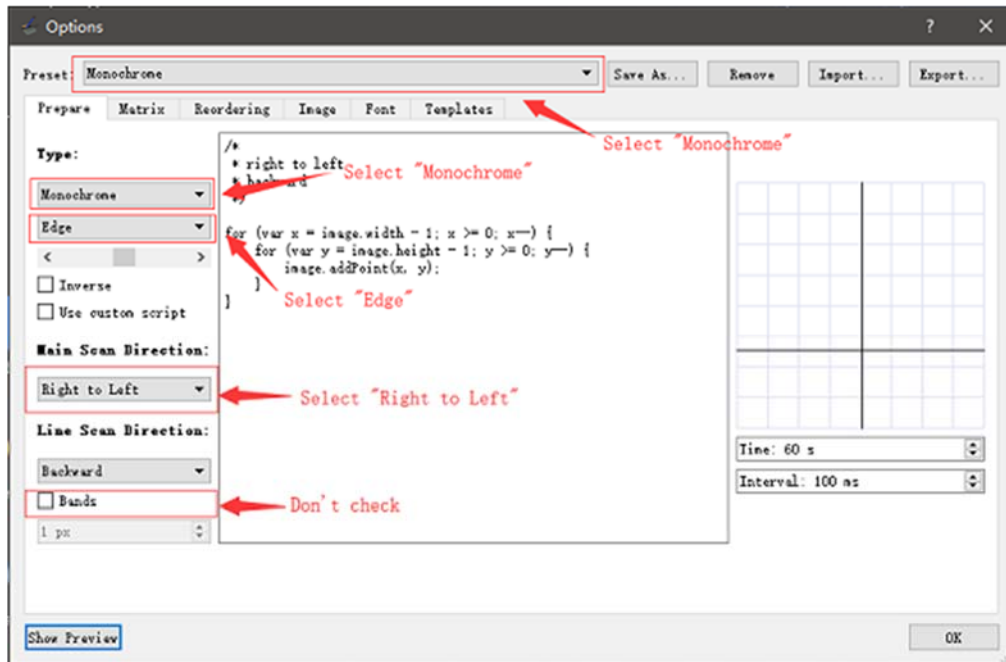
Options

?

Preset: Monochrome

Save As...

Remove

Import...

Export...

Prepare

Matrix

Reordering

Image

Font

Templates

Select "Monochrome"

Type:

Monochrome

Edge

Inverse

Use custom script

Main Scan Direction:

Right to Left

Line Scan Direction:

Backward

Bands

1 px

/*
* right to left
* backward
*/

Select "Monochrome"

for (var x = image.width - 1; x >= 0; x--) {
for (var y = image.height - 1; y >= 0; y--) {
image.addPoint(x, y);
}
}

Select "Edge"

Select "Right to Left"

Don't check

Time: 60 s

Interval: 100 ms

Show Preview

OK